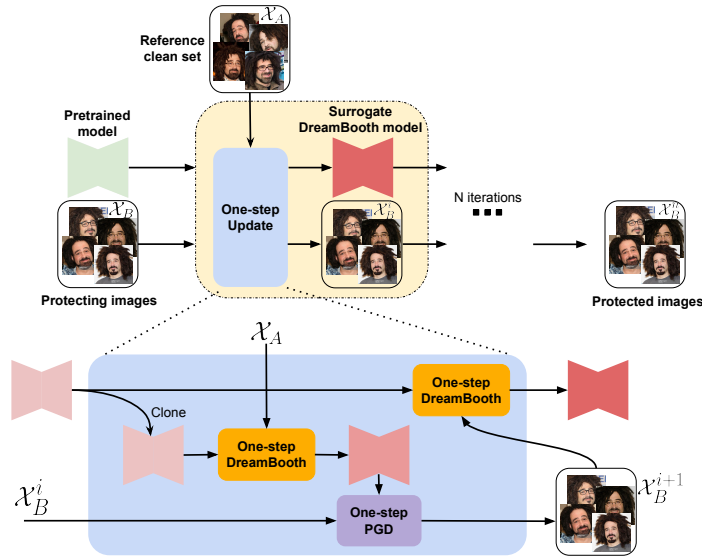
$\mathcal{X}_A$

Reference clean set

Pretrained model

Surrogate DreamBooth model

$\mathcal{X}_B$

One-step Update

$\mathcal{X}_B^i$

N iterations

$\mathcal{X}_B^n$

Protecting images

Protected images

$\mathcal{X}_A$

One-step DreamBooth

Clone

One-step DreamBooth

$\mathcal{X}_B^i$

One-step PGD

$\mathcal{X}_B^{i+1}$